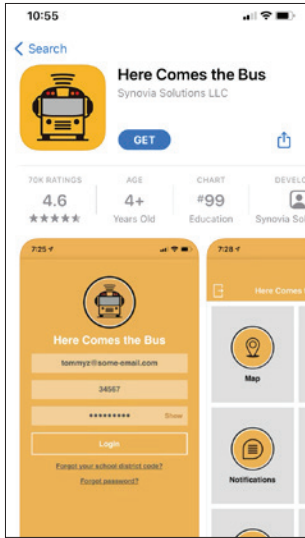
10:55

< Search

Here Comes the Bus
Synovia Solutions LLC

GET

70K RATINGS
4.6
★★★★★

AGE
4+
Years Old

CHART
#99
Education

DEVELO
Synovia Solu

7:25

Here Comes the Bus

tommyz@some-email.com

34567

••••••••••
Show

Login

Forgot your school district code?

Forgot password?

7:28

Here Comes

Map

Notifications